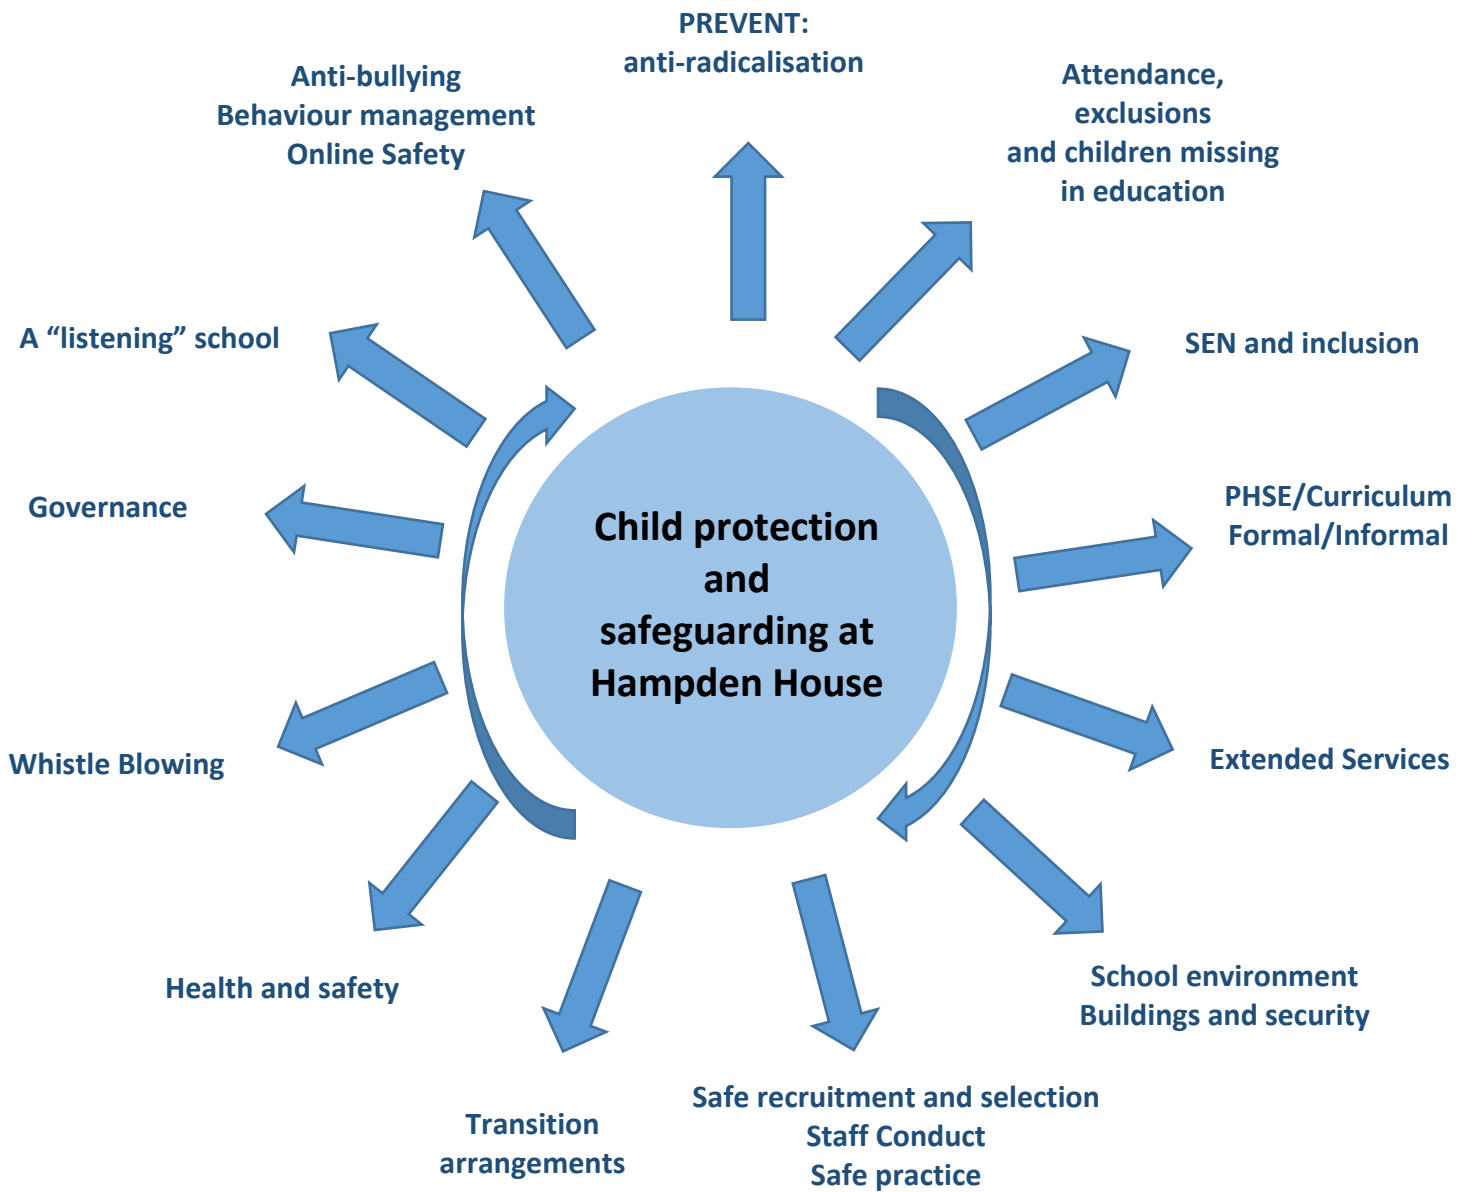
PREVENT:
anti-radicalisation

Attendance,
exclusions
and children missing
in education

SEN and inclusion

PHSE/Curriculum
Formal/Informal

Extended Services

School environment
Buildings and security

Safe recruitment and selection
Staff Conduct
Safe practice

Transition
arrangements

Health and safety

Whistle Blowing

Governance

A “listening” school

Anti-bullying
Behaviour management
Online Safety

Child protection
and
safeguarding at
Hampden House